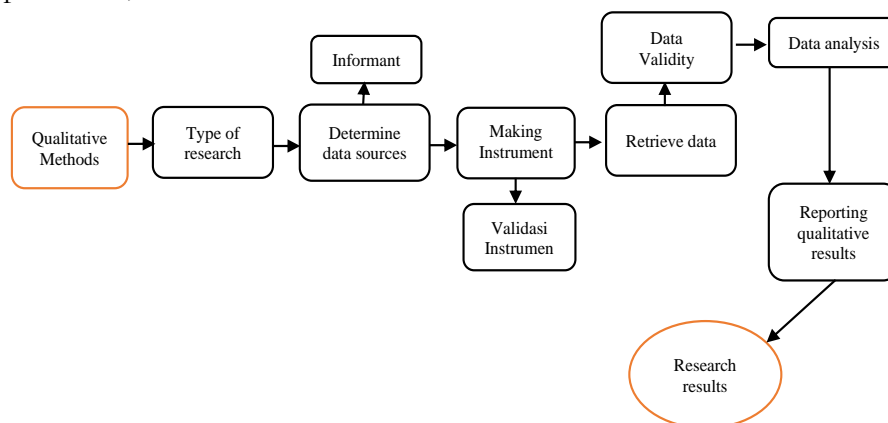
Qualitative Methods

Type of research

Determine data sources

Informant

Making Instrument

Validasi Instrumen

Retrieve data

Data Validity

Data analysis

Reporting qualitative results

Research results